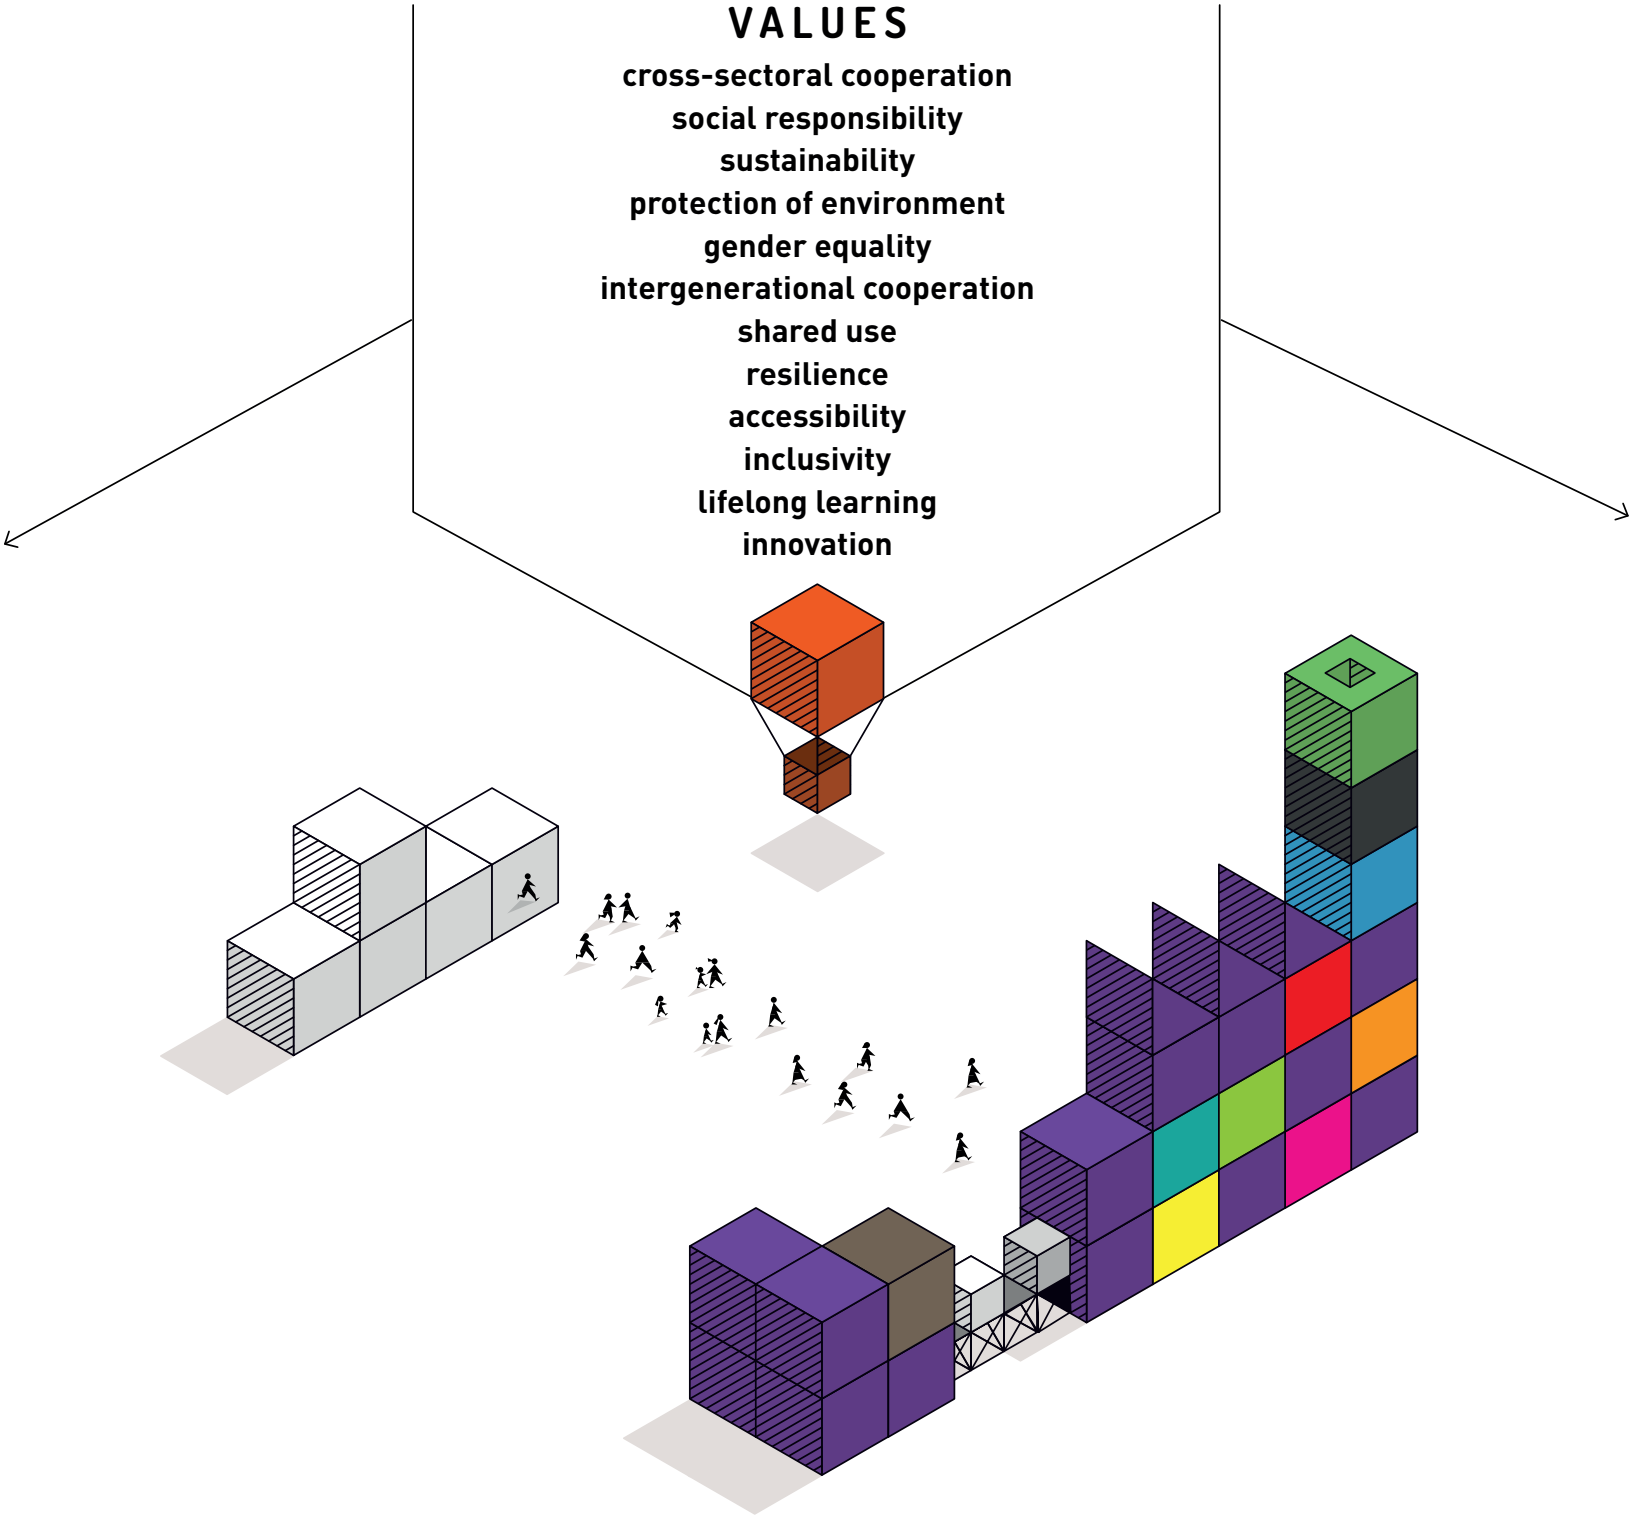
VALUES

cross-sectoral cooperation
social responsibility
sustainability
protection of environment
gender equality
intergenerational cooperation
shared use
resilience
accessibility
inclusivity
lifelong learning
innovation